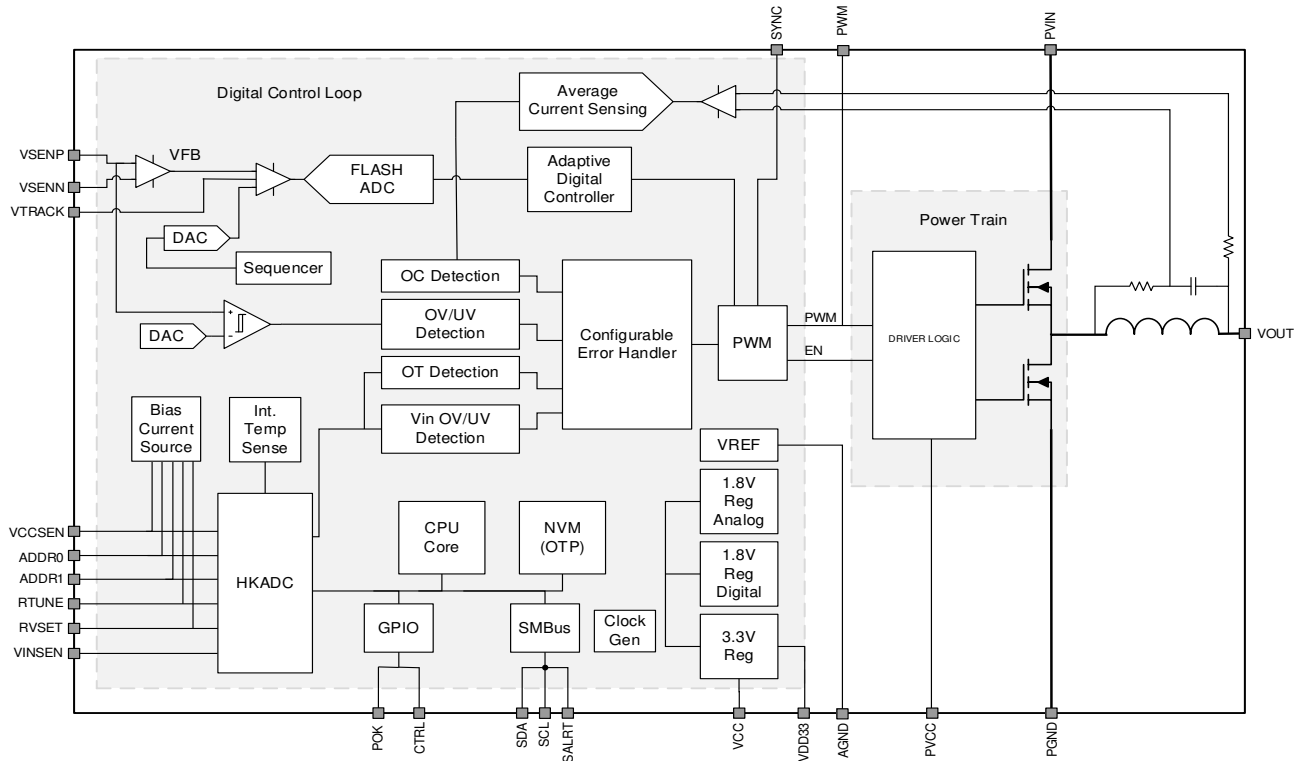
SYNC
PWM
PVIN

Digital Control Loop

Average Current Sensing

VSENP
VSENN
VTRACK
VFB
FLASH ADC
Adaptive Digital Controller
DAC
Sequencer
OC Detection
DAC
+
-
OV/UV Detection
Configurable Error Handler
PWM
OT Detection
Vin OV/UV Detection

Power Train
DRIVER LOGIC
PWM
EN
VOUT

Bias Current Source
Int. Temp Sense
VCCSEN
ADDR0
ADDR1
RTUNE
RVSET
VINSEN
HKADC
CPU Core
NVM (OTP)
GPIO
SMBus
Clock Gen
VREF
1.8V Reg Analog
1.8V Reg Digital
3.3V Reg

POK
CTRL
SDA
SCL
SALRT
VCC
VDD33
AGND
PVCC
PGND